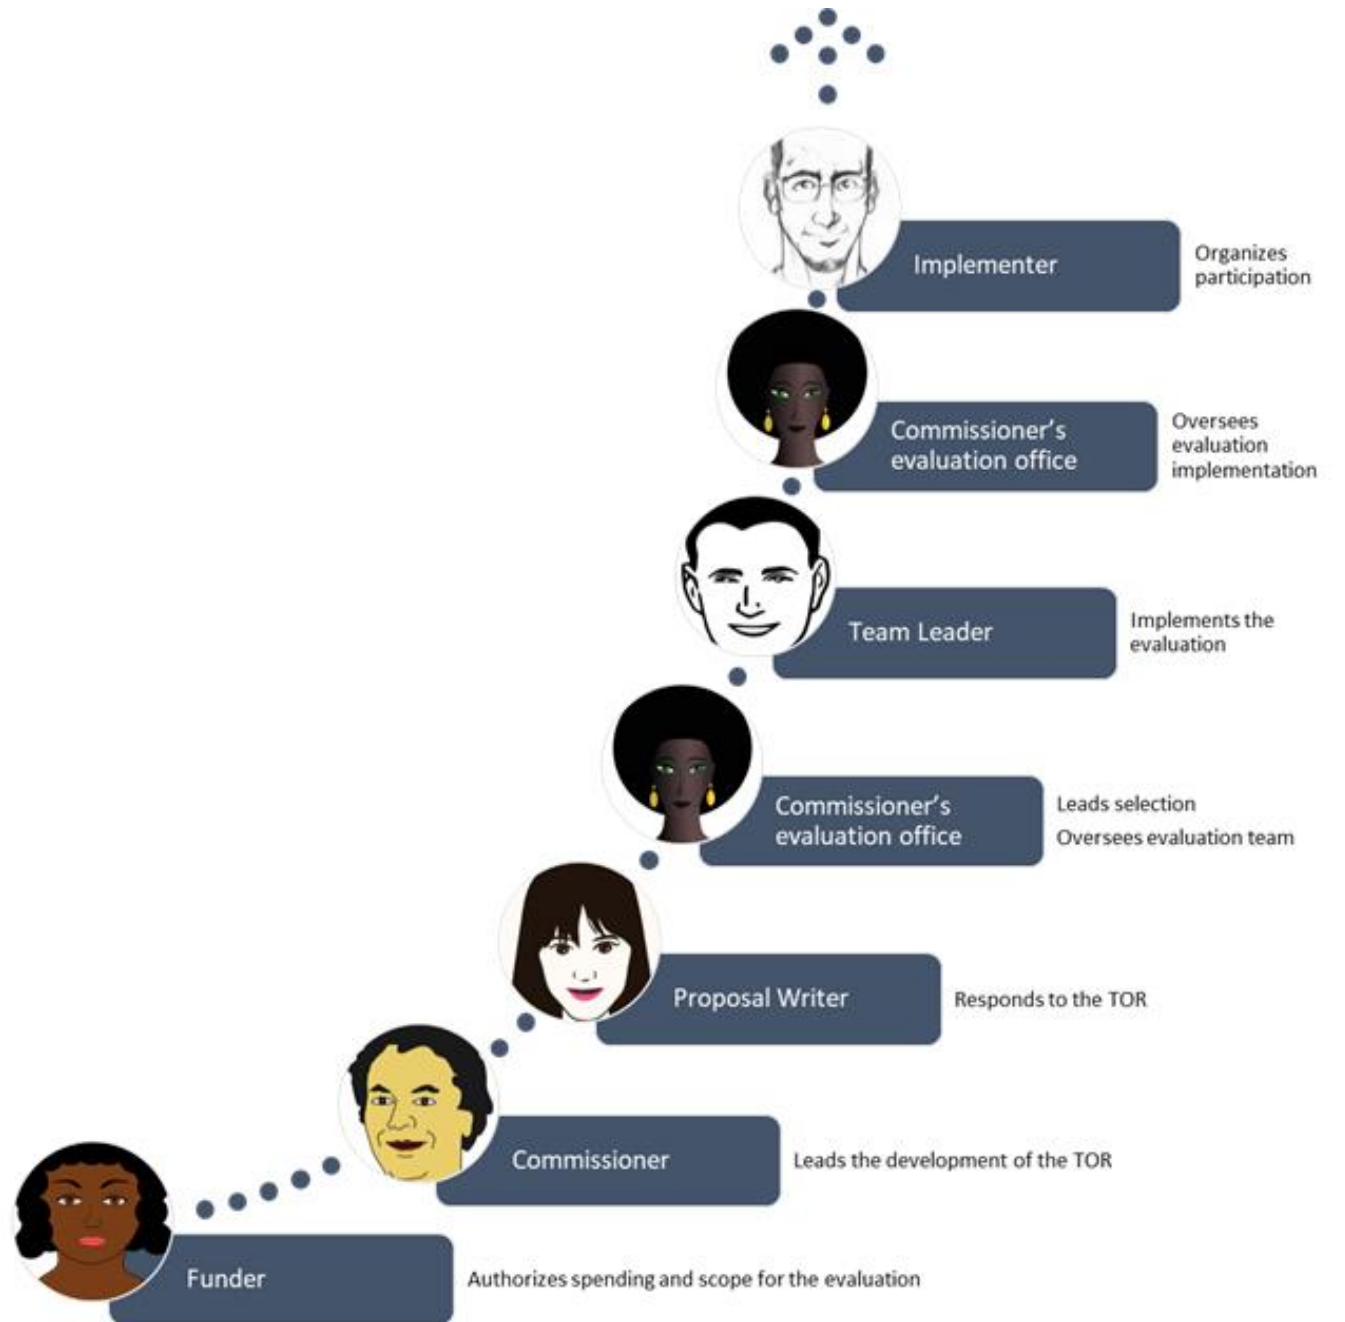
Implementer

Organizes participation

Commissioner's evaluation office

Oversees evaluation implementation

Team Leader

Implements the evaluation

Commissioner's evaluation office

Leads selection

Oversees evaluation team

Proposal Writer

Responds to the TOR

Commissioner

Leads the development of the TOR

Funder

Authorizes spending and scope for the evaluation